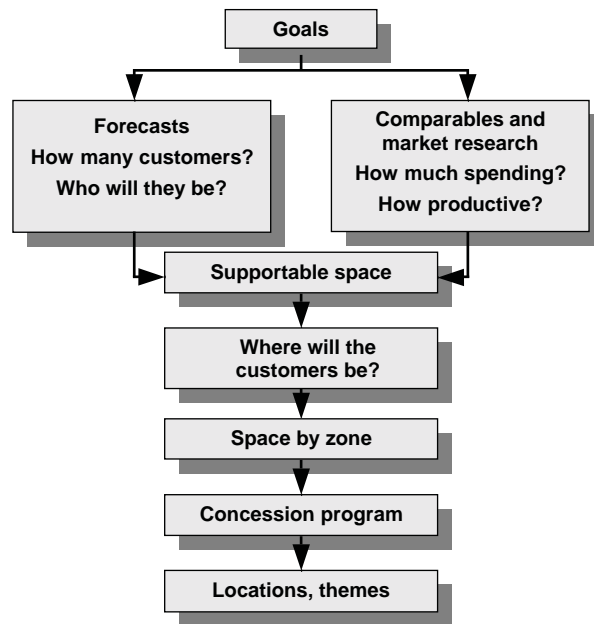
Goals

Forecasts
How many customers?
Who will they be?

Comparables and market research
How much spending?
How productive?

Supportable space

Where will the customers be?

Space by zone

Concession program

Locations, themes